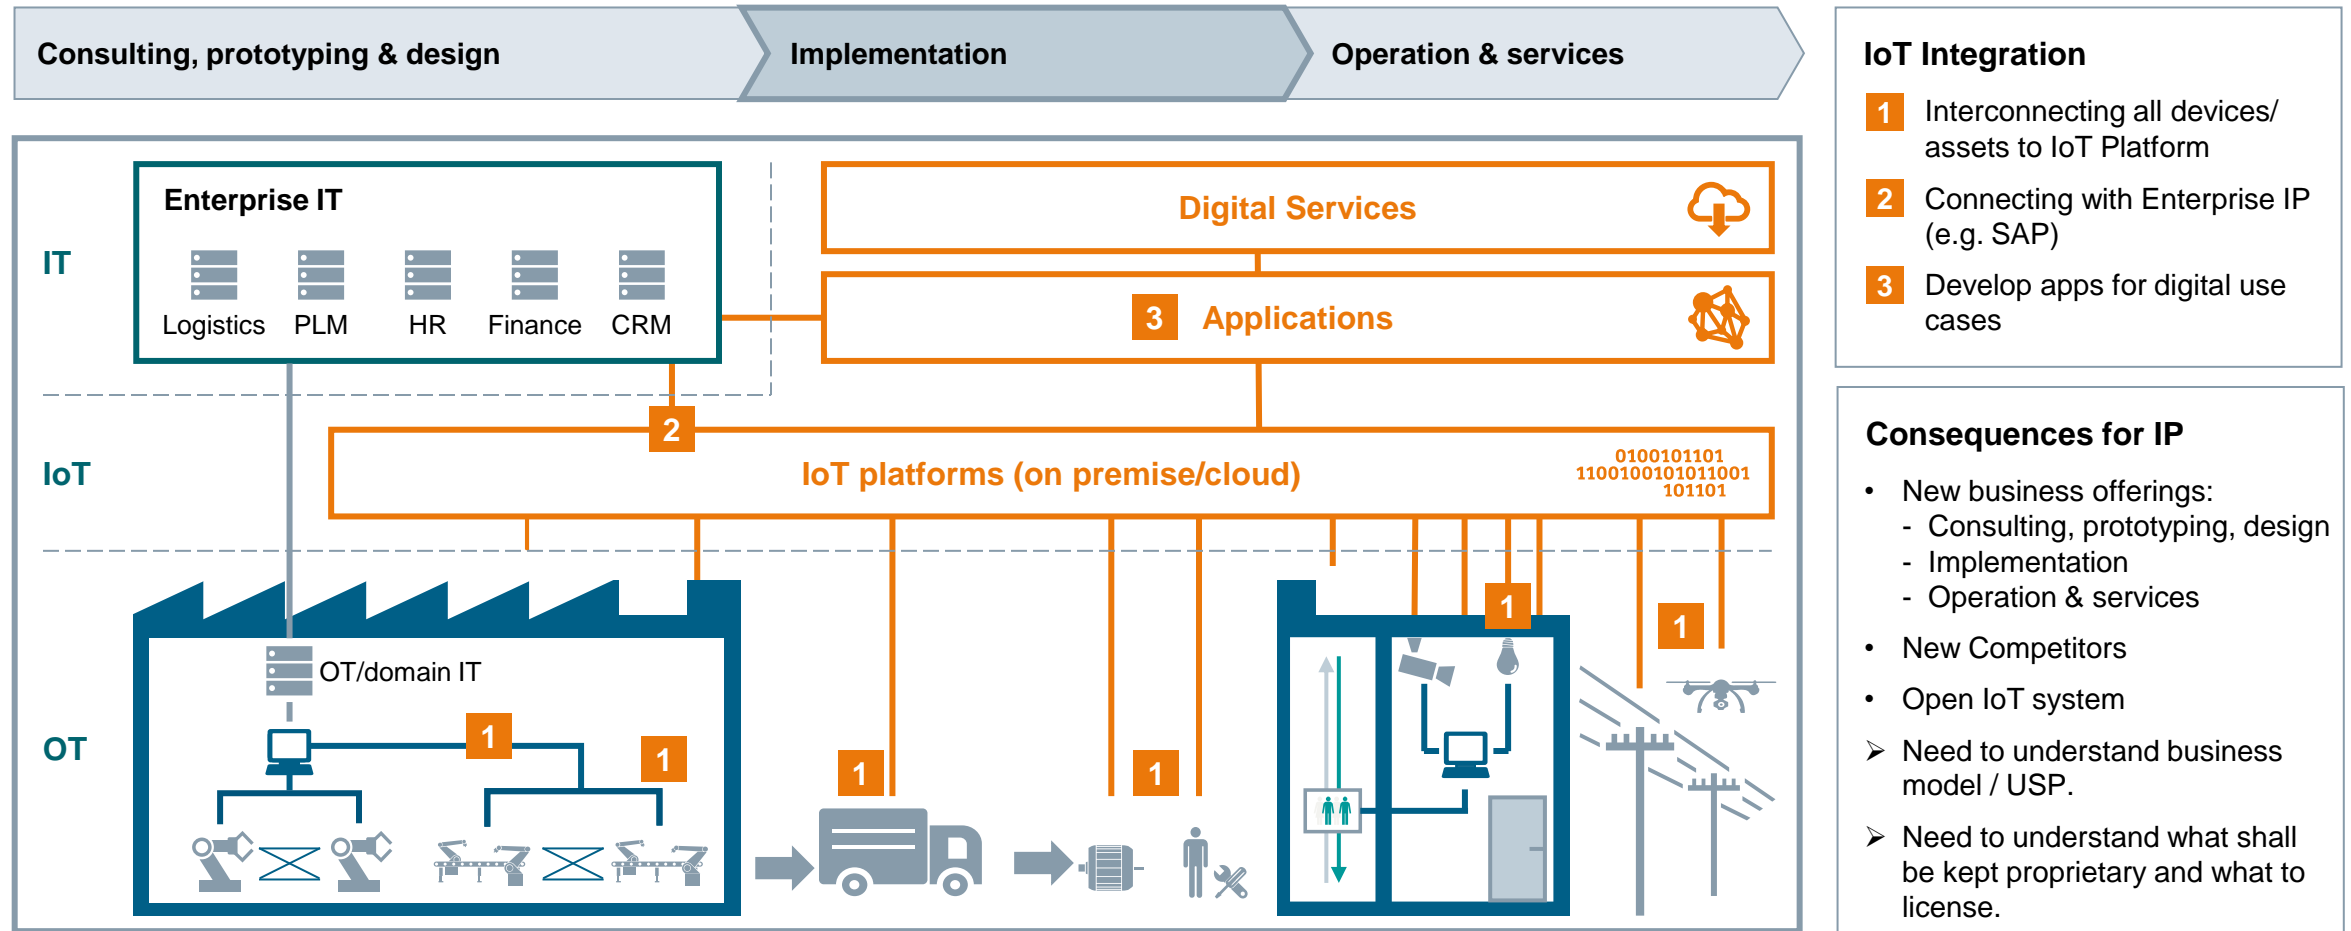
Consulting, prototyping & design

Implementation

Operation & services

IT

Enterprise IT

Logistics PLM HR Finance CRM

Digital Services

3 Applications

2

IoT

IoT platforms (on premise/cloud)

0100101101
1100100101011001
101101

OT

OT/domain IT

1

1

1

1

1

1

IoT Integration

1 Interconnecting all devices/ assets to IoT Platform

2 Connecting with Enterprise IP (e.g. SAP)

3 Develop apps for digital use cases

Consequences for IP

• New business offerings:
- Consulting, prototyping, design
- Implementation
- Operation & services

• New Competitors

• Open IoT system

➢ Need to understand business model / USP.

➢ Need to understand what shall be kept proprietary and what to license.